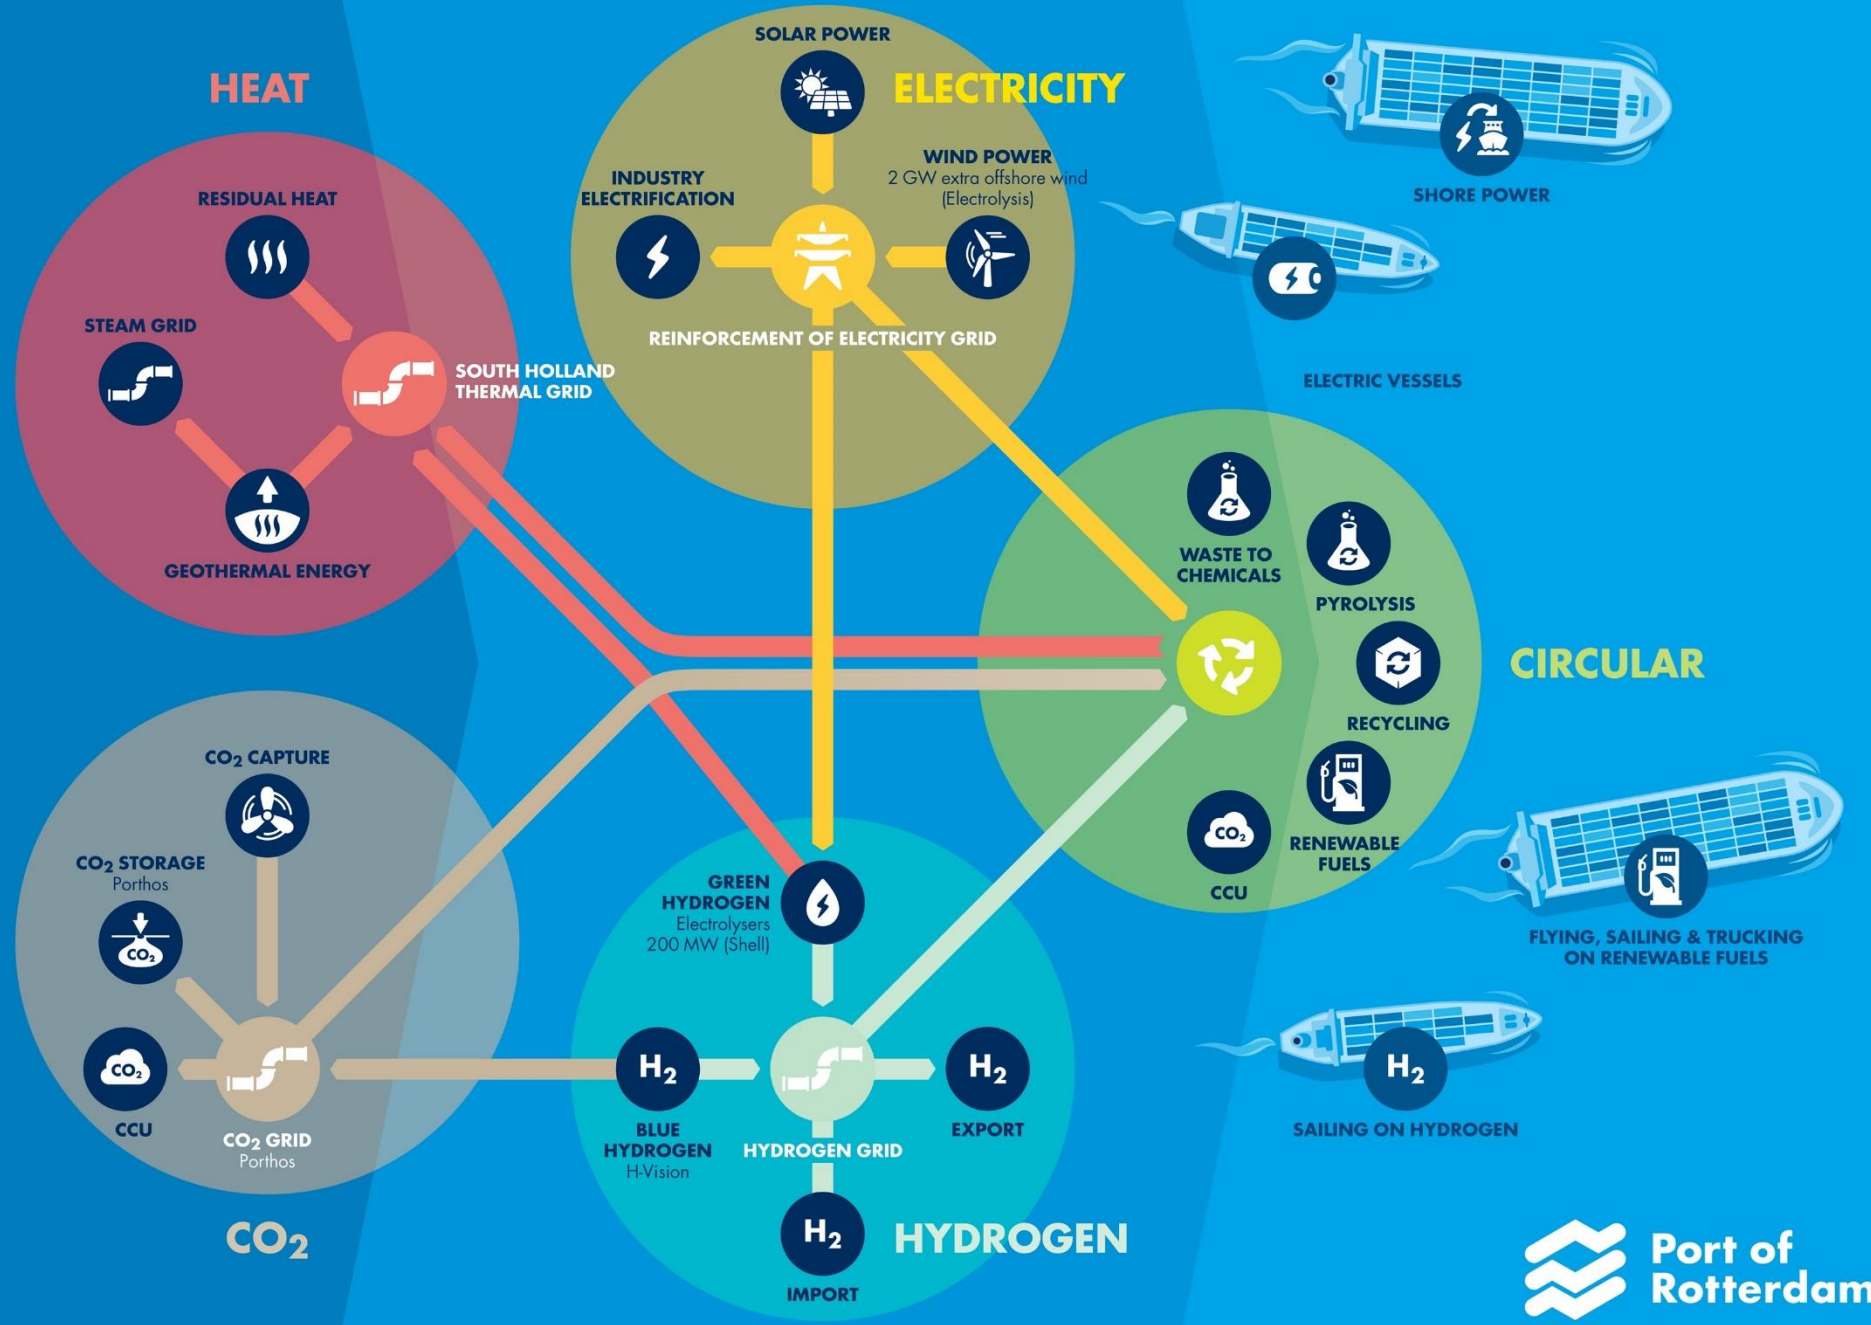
HEAT

RESIDUAL HEAT

STEAM GRID

SOUTH HOLLAND THERMAL GRID

GEOTHERMAL ENERGY

SOLAR POWER

ELECTRICITY

INDUSTRY ELECTRIFICATION

WIND POWER
2 GW extra offshore wind (Electrolysis)

REINFORCEMENT OF ELECTRICITY GRID

SHORE POWER

ELECTRIC VESSELS

WASTE TO CHEMICALS

PYROLYSIS

CIRCULAR

RECYCLING

RENEWABLE FUELS

CCU

$CO_2$

FLYING, SAILING & TRUCKING ON RENEWABLE FUELS

$CO_2$ CAPTURE

$CO_2$ STORAGE
Porthos

$CO_2$

$CO_2$

CCU

$CO_2$ GRID
Porthos

$CO_2$

GREEN HYDROGEN
Electrolysers 200 MW (Shell)

$H_2$

BLUE HYDROGEN
H-Vision

HYDROGEN GRID

$H_2$

EXPORT

$H_2$

IMPORT

HYDROGEN

$H_2$

SAILING ON HYDROGEN

Port of Rotterdam